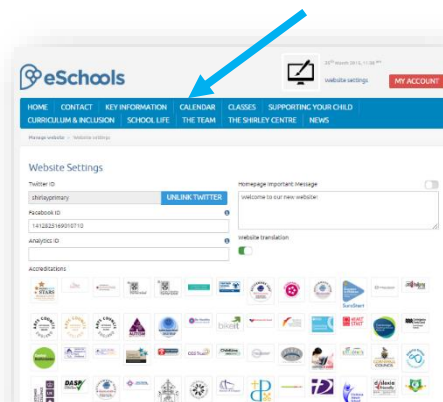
eSchools

30th March 2016, 11:58

Website Settings

MY ACCOUNT

HOME CONTACT KEY INFORMATION CALENDAR CLASSES SUPPORTING YOUR CHILD CURRICULUM & INCLUSION SCHOOL LIFE THE TEAM THE SHIRLEY CENTRE NEWS

Manage website > Website settings

Website Settings

Twitter ID

shirleyprimary

UNLINK TWITTER

Facebook ID

1412825169016710

Analytics ID

Homepage Important Message

Welcome to our new website!

Website translation

Accreditations

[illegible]